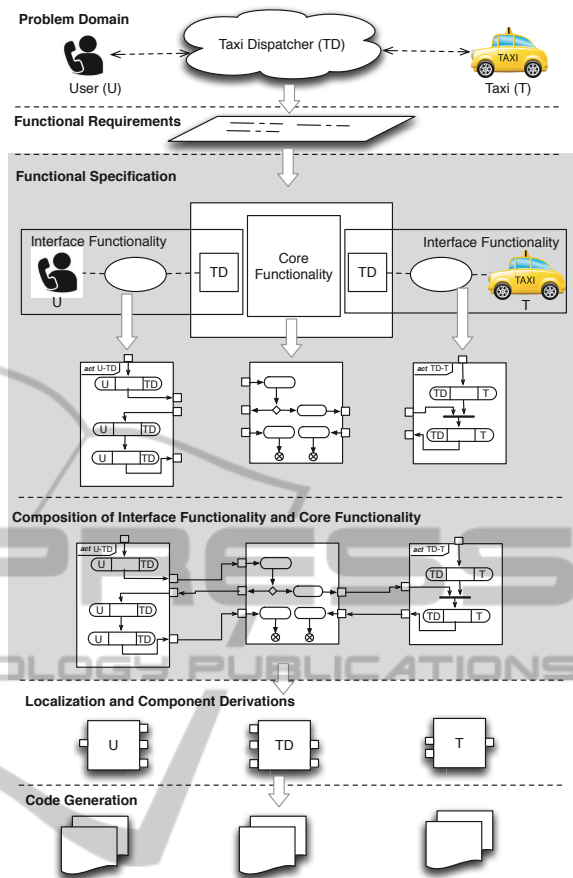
Problem Domain

Taxi Dispatcher (TD)

User (U)

TAXI

Taxi (T)

Functional Requirements

Functional Specification

Interface Functionality

U

TD

Core Functionality

TD

Interface Functionality

TAXI

T

act U-TD

U TD

U TD

U TD

act TD-T

TD T

TD T

Composition of Interface Functionality and Core Functionality

act U-TD

U TD

U TD

U TD

act TD-T

TD T

TD T

Localization and Component Derivations

U

TD

T

Code Generation